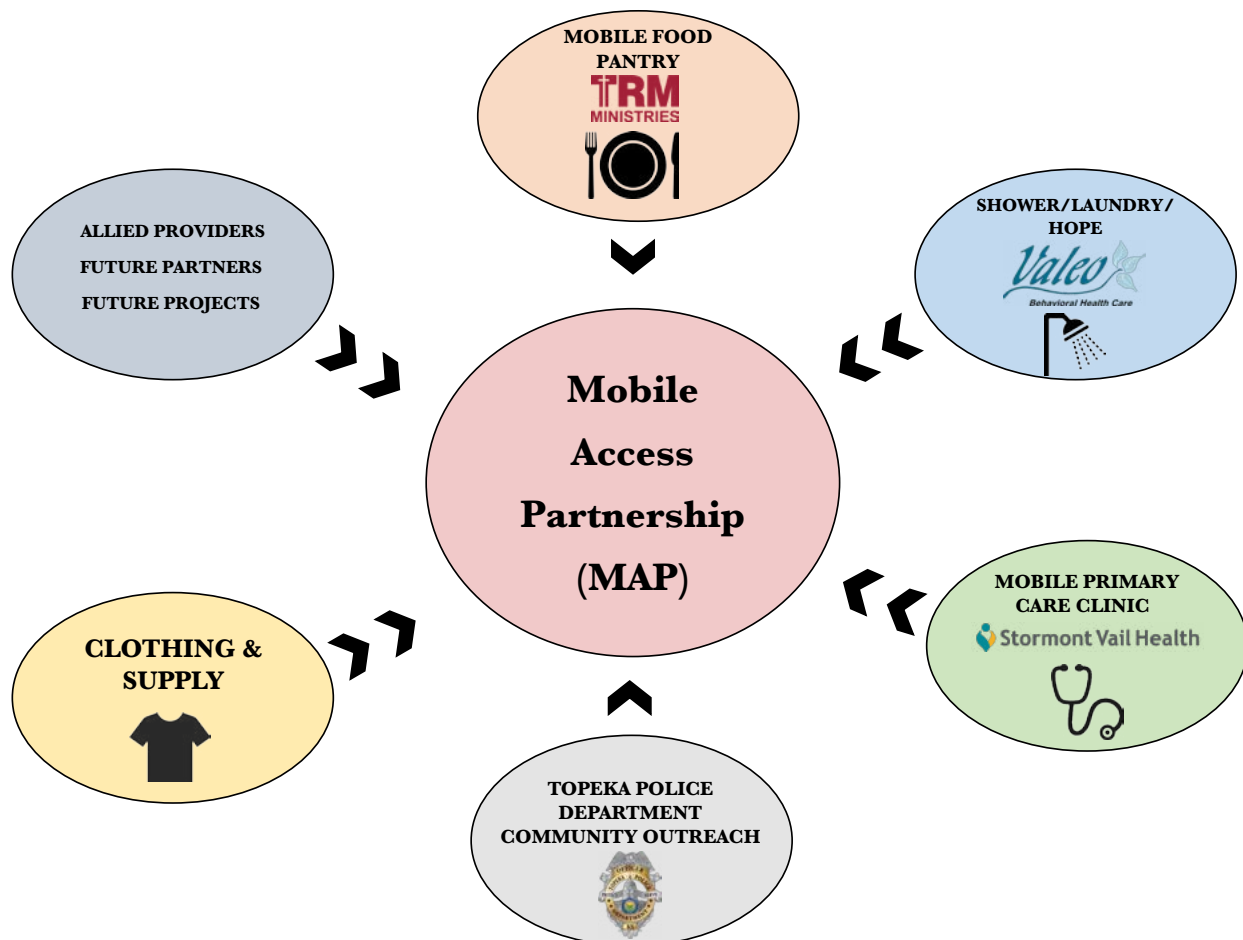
MOBILE FOOD PANTRY
TRM
MINISTRIES

ALLIED PROVIDERS
FUTURE PARTNERS
FUTURE PROJECTS

SHOWER/LAUNDRY/ HOPE
Valeo
Behavioral Health Care

Mobile Access Partnership (MAP)

CLOTHING & SUPPLY

MOBILE PRIMARY CARE CLINIC
Stormont Vail Health

TOPEKA POLICE DEPARTMENT COMMUNITY OUTREACH